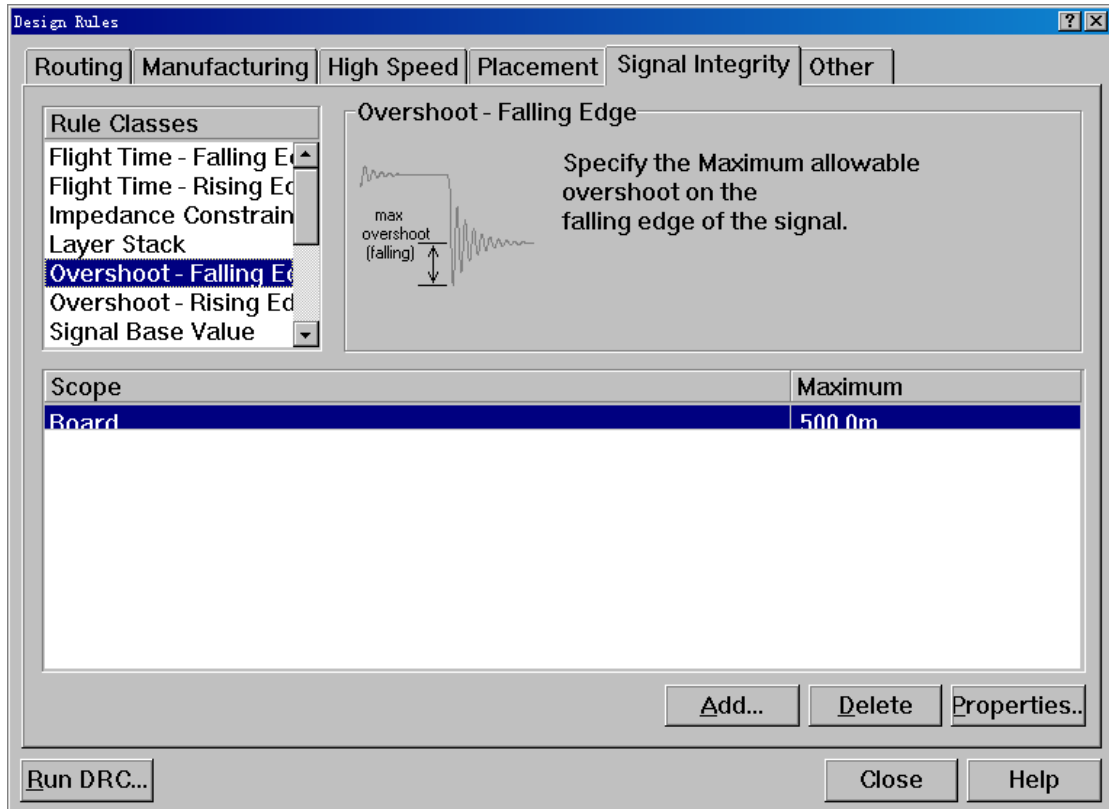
Design Rules

?

Routing | Manufacturing | High Speed | Placement | Signal Integrity | Other

Rule Classes

Flight Time - Falling Ed
Flight Time - Rising Ed
Impedance Constrain
Layer Stack
Overshoot - Falling Ed
Overshoot - Rising Ed
Signal Base Value

Overshoot - Falling Edge

max overshoot (falling)

Specify the Maximum allowable overshoot on the falling edge of the signal.

| Scope | Maximum |
|---|---|
| Board | 500.0m |

Add... | Delete | Properties..

Run DRC... | Close | Help